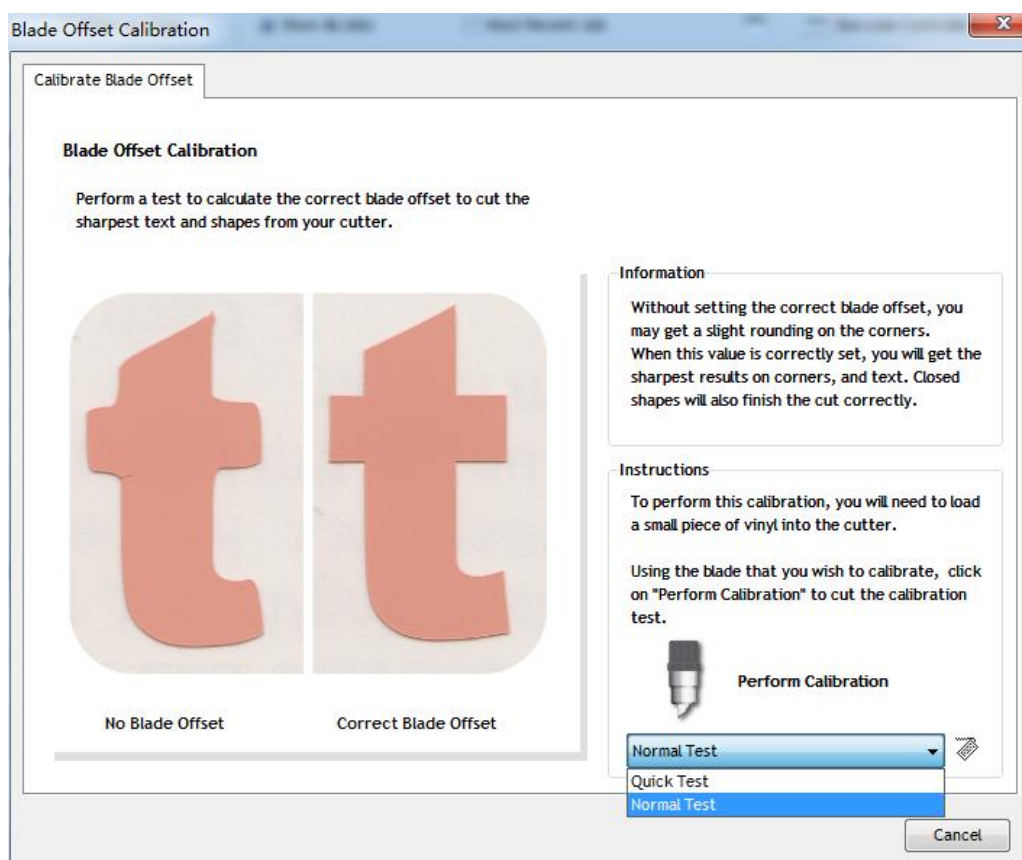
Blade Offset Calibration

Calibrate Blade Offset

Blade Offset Calibration

Perform a test to calculate the correct blade offset to cut the sharpest text and shapes from your cutter.

No Blade Offset

Correct Blade Offset

Information

Without setting the correct blade offset, you may get a slight rounding on the corners. When this value is correctly set, you will get the sharpest results on corners, and text. Closed shapes will also finish the cut correctly.

Instructions

To perform this calibration, you will need to load a small piece of vinyl into the cutter.

Using the blade that you wish to calibrate, click on "Perform Calibration" to cut the calibration test.

Perform Calibration

Normal Test

Quick Test
Normal Test

Cancel